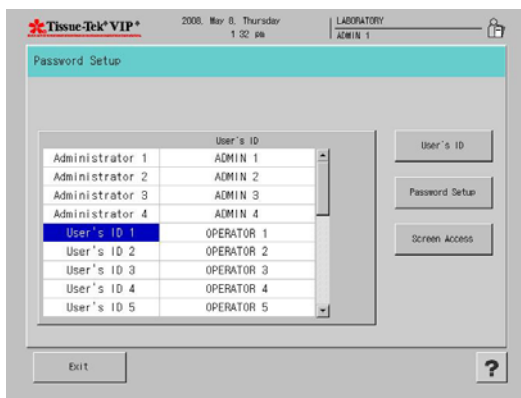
Tissue-Tek® VIP®

2008. May 8. Thursday
1 32 pm

LABORATORY
ADMIN 1

Password Setup

| | User's ID |
|---|---|
| Administrator 1 | ADMIN 1 |
| Administrator 2 | ADMIN 2 |
| Administrator 3 | ADMIN 3 |
| Administrator 4 | ADMIN 4 |
| User's ID 1 | OPERATOR 1 |
| User's ID 2 | OPERATOR 2 |
| User's ID 3 | OPERATOR 3 |
| User's ID 4 | OPERATOR 4 |
| User's ID 5 | OPERATOR 5 |

User's ID

Password Setup

Screen Access

Exit

?